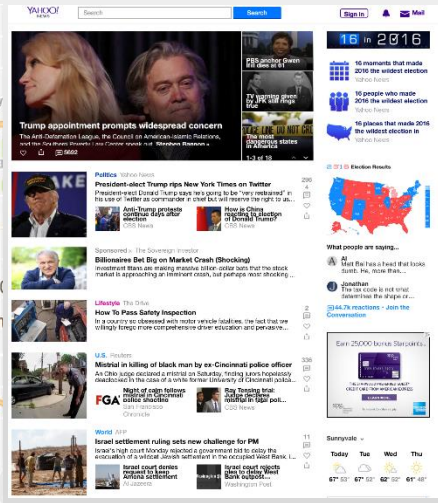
YAHOO! NEWS

Search

Search

Sign in

Mail

Trump appointment prompts widespread concern

The Anti-Defamation League, the Council on American-Islamic Relations, and the Southern Poverty Law Center say that Stephen Bannon »

5662

PBS anchor Gwen Ifill dies at 61

TV signing given by JFK still rings true

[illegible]

1 - 3 of 18

16 in 2016

16 moments that made 2016 the wildest election
Yahoo News

16 people who made 2016 the wildest election
Yahoo News

16 places that made 2016 the wildest election
Yahoo News

Politics Yahoo News

President-elect Trump rips New York Times on Twitter

President-elect Donald Trump says he's going to be "very restrained" in his use of Twitter as commander in chief but will reserve the right to a...

Anti-Trump protests continue days after election
CBS News

How is China reacting to election of Donald Trump
CBS News

Sponsored • The Sovereign Investor

Billionaires Bet Big on Market Crash (Shocking)

Investment titans are making massive billion-dollar bets that the stock market is approaching an imminent crash, but perhaps most shocking ...

Lifestyle The Drive

How To Pass Safety Inspection

In a country so obsessed with motor vehicle fatalities, the fact that we are willingly forego more comprehensive driver education and pervasive...

U.S. Reuters

Mistrial in killing of black man by ex-Cincinnati police officer

An Ohio judge declared a mistrial on Saturday, finding jurors hopelessly deadlocked in the case of a white former University of Cincinnati polic...

Night of calm follows end of riots in Cincinnati police shooting
San Francisco Chronicle

Ray Tensing trial: Jurors deadlocked in mistrial
CBS News

World AFP

Israel settlement ruling sets new challenge for PM

Israel's high court Monday rejected a government bid to delay the evacuation of a wildcat Jewish settlement in the occupied West Bank. I...

Israel court denies request to keep Amona settlement
Al Jazeera

Israel court rejects plea to delay West Bank outpost...
Washington Post

236

2

336

11

Election Results

What people are saying...

Al
Matt Bai has a head that looks dumb. He is part of...

Jonathan
The facts alone do not what determine the shape or...

44.7k reactions • Join the Conversation

Earn 25,000 bonus Starpoints

Sunnyvale

Today Tue Wed Thu
67° 53° 67° 53° 62° 52° 64° 54°